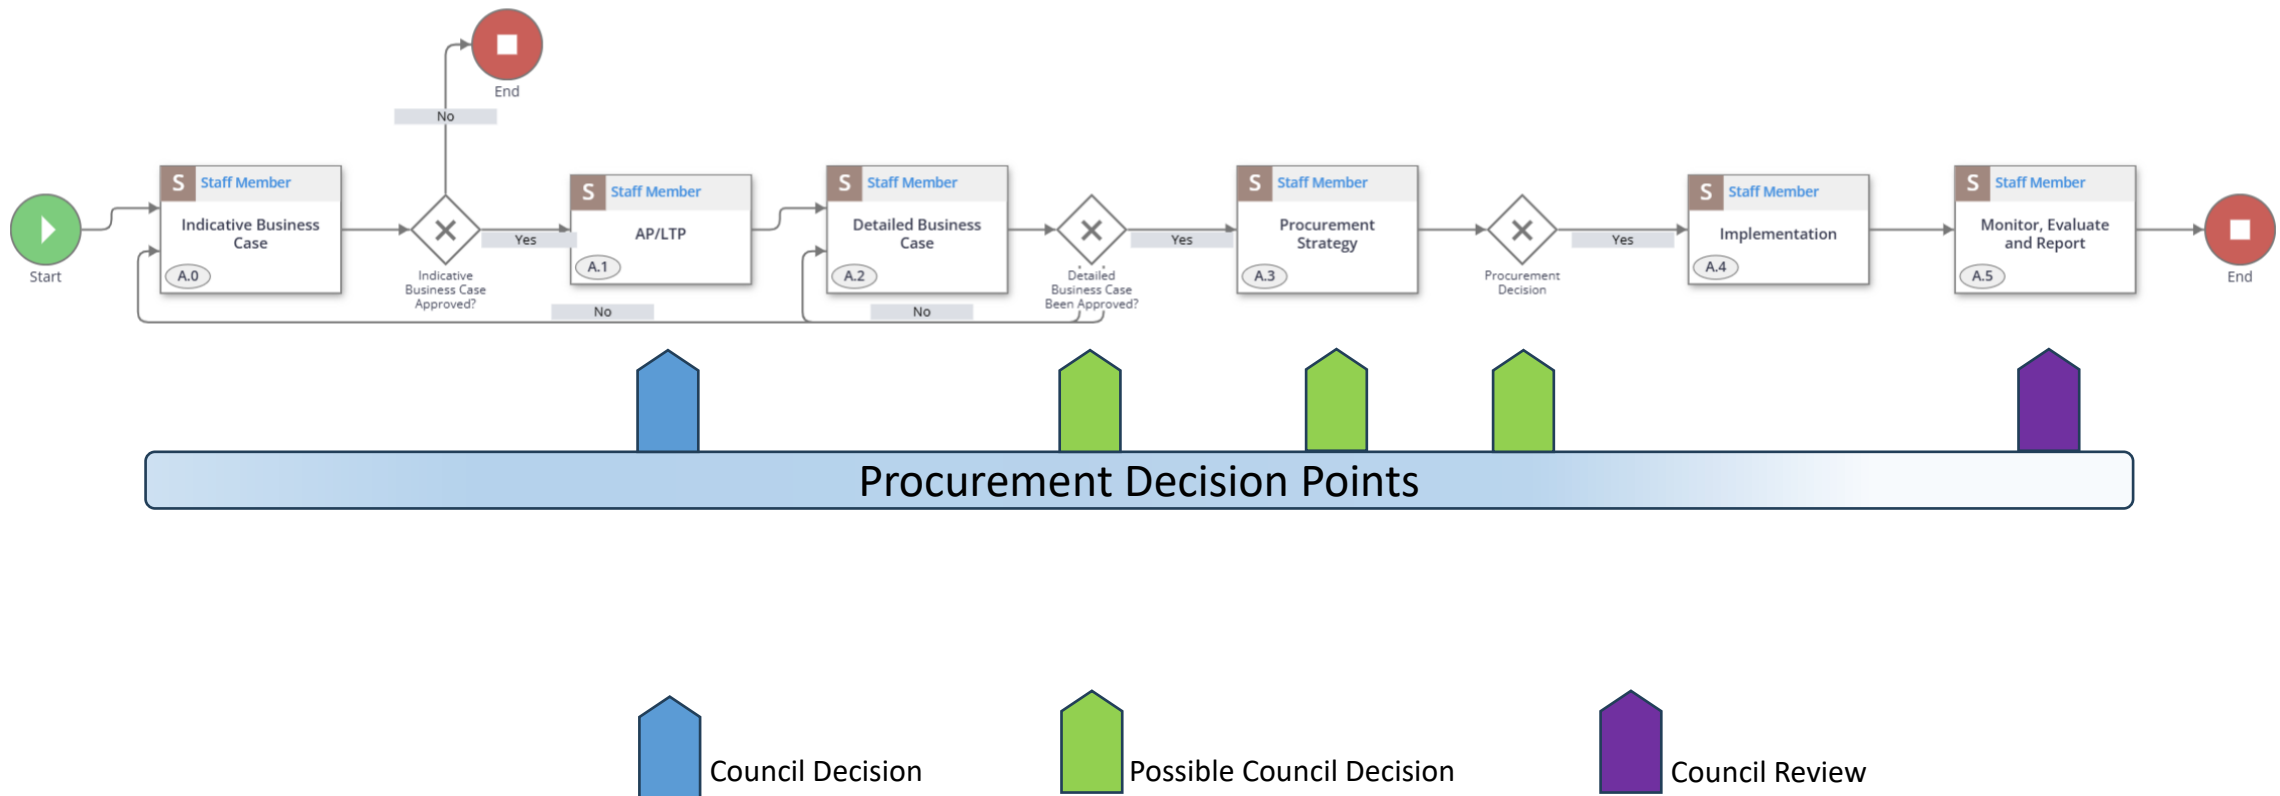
End

No

Start

S Staff Member
Indicative Business Case
A.0

Indicative Business Case Approved?

Yes

S Staff Member
AP/LTP
A.1

No

S Staff Member
Detailed Business Case
A.2

No

Detailed Business Case Been Approved?

Yes

S Staff Member
Procurement Strategy
A.3

Procurement Decision

Yes

S Staff Member
Implementation
A.4

S Staff Member
Monitor, Evaluate and Report
A.5

End

Procurement Decision Points

Council Decision

Possible Council Decision

Council Review